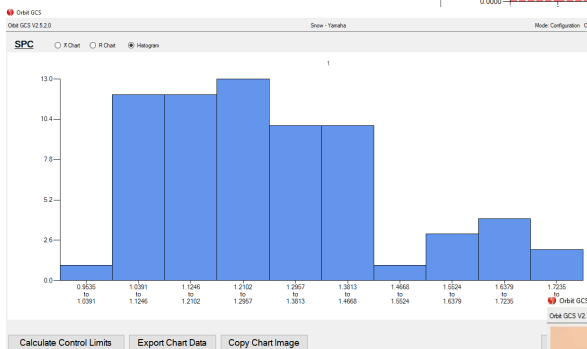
0.0000

Orbit GCS

Orbit GCS V2.5.2.0

Snow - Yamaha

Mode: Configuration

SPC

X Chart

R Chart

Histogram

1

13.0

10.4

7.8

5.2

2.6

0.0

0.9535 to 1.0391

1.0391 to 1.1246

1.1246 to 1.2102

1.2102 to 1.2957

1.2957 to 1.3813

1.3813 to 1.4668

1.4668 to 1.5524

1.5524 to 1.6379

1.6379 to 1.7235

1.7235 to

Orbit GCS

Orbit GCS V2.

Calculate Control Limits

Export Chart Data

Copy Chart Image